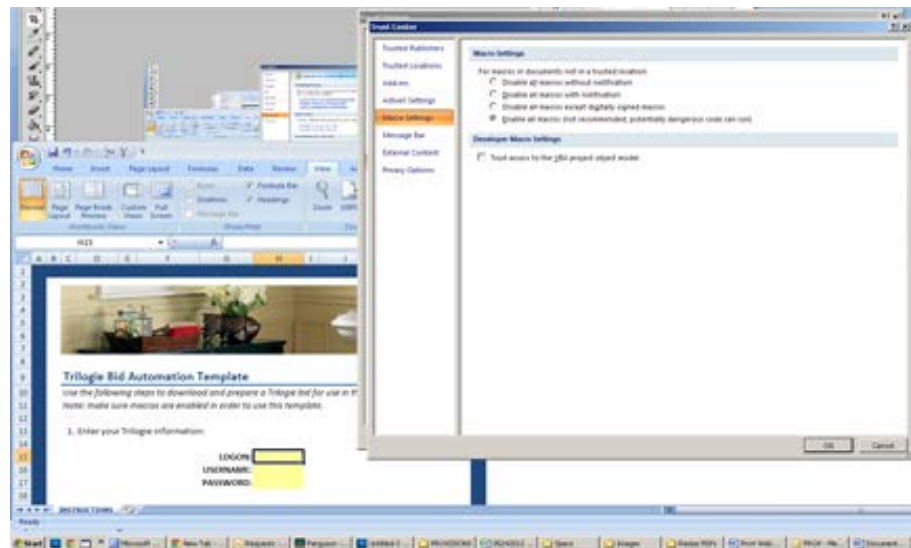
Trust Center

Trusted Publishers
Trusted Locations
Add-ins
ActiveX Settings
Macro Settings
Message Bar
External Content
Privacy Options

Macro Settings

For macros in documents not in a trusted location:
Disable all macros without notification
Disable all macros with notification
Disable all macros except digitally signed macros
Enable all macros (not recommended; potentially dangerous code can run)

Developer Macro Settings

Trust access to the VBA project object model

OK Cancel

Home Insert Page Layout Formulas Data Review View

Normal Page Layout Page Break Preview Custom Views Full Screen
Ruler Gridlines Message Bar Formula Bar Headings
Zoom
Workbook Views Show/Hide

H23

Trilogie Bid Automation Template

Use the following steps to download and prepare a Trilogie bid for use in th
Note: make sure macros are enabled in order to use this template.

1. Enter your Trilogie information:

LOGON:
USERNAME:
PASSWORD:

Ready

Start